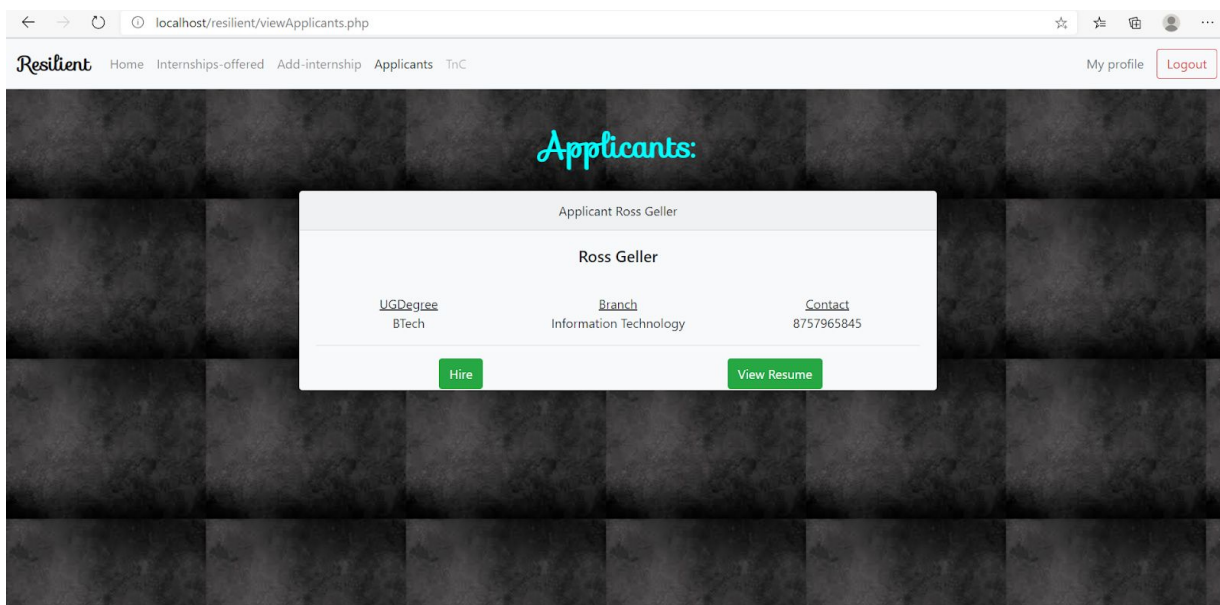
localhost/resilient/viewApplicants.php

Resilient Home Internships-offered Add-internship Applicants TnC

My profile Logout

Applicants:

Applicant Ross Geller

Ross Geller

| UGDegree | Branch | Contact |
|---|---|---|
| BTech | Information Technology | 8757965845 |

Hire

View Resume